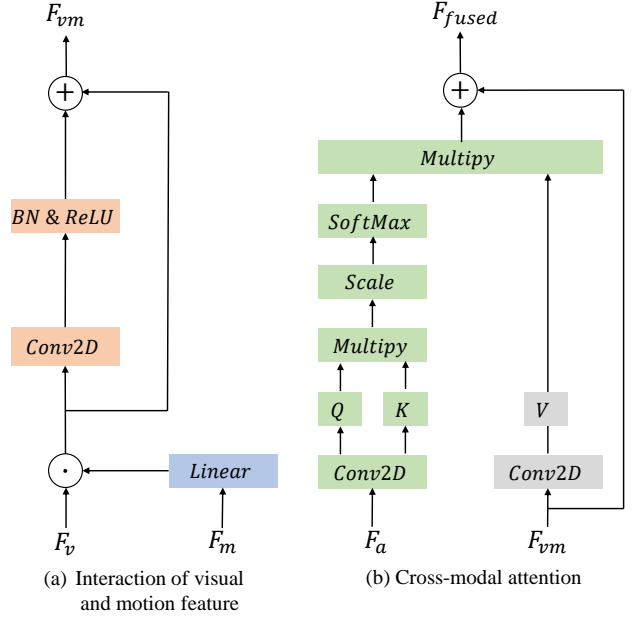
$F_{vm}$

$+$

$BN\ \&\ ReLU$

$Conv2D$

$\cdot$

$Linear$

$F_v$

$F_m$

(a) Interaction of visual and motion feature

$F_{fused}$

$+$

$Multipy$

$SoftMax$

$Scale$

$Multipy$

$Q$

$K$

$V$

$Conv2D$

$Conv2D$

$F_a$

$F_{vm}$

(b) Cross-modal attention